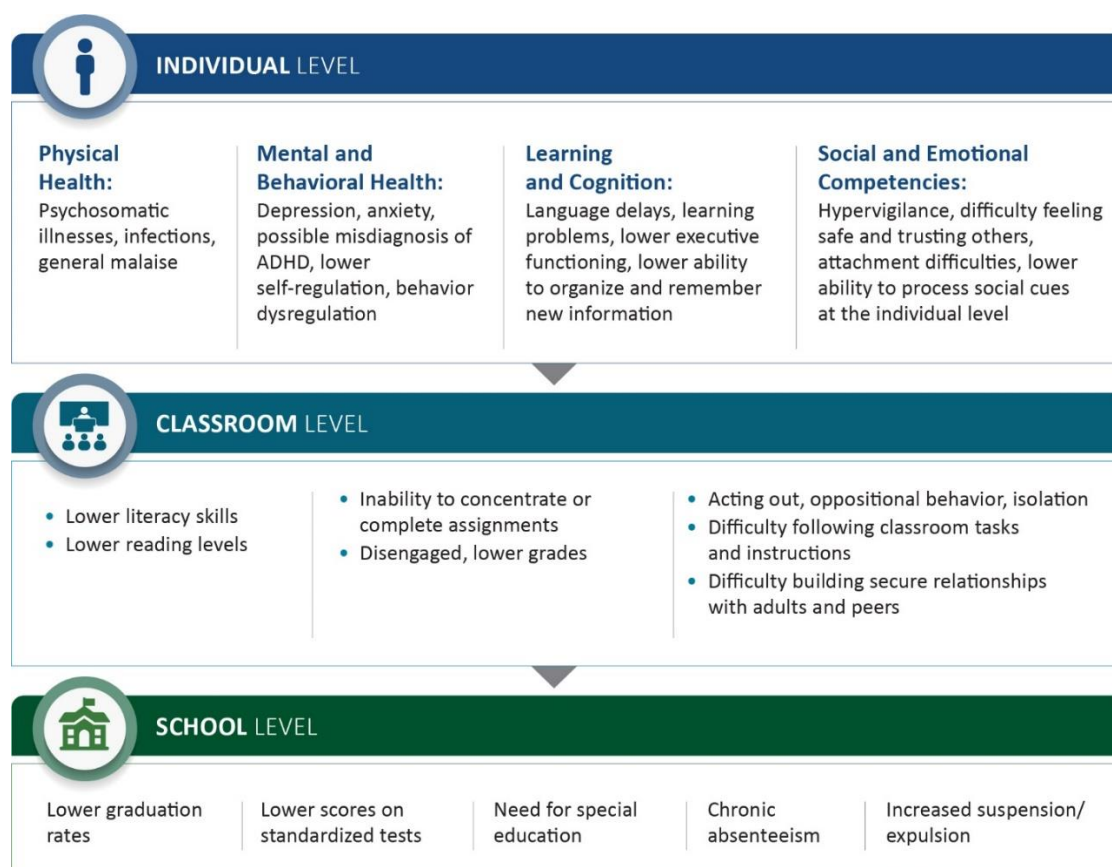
INDIVIDUAL LEVEL

Physical Health:
Psychosomatic illnesses, infections, general malaise

Mental and Behavioral Health:
Depression, anxiety, possible misdiagnosis of ADHD, lower self-regulation, behavior dysregulation

Learning and Cognition:
Language delays, learning problems, lower executive functioning, lower ability to organize and remember new information

Social and Emotional Competencies:
Hypervigilance, difficulty feeling safe and trusting others, attachment difficulties, lower ability to process social cues at the individual level

CLASSROOM LEVEL

- Lower literacy skills
- Lower reading levels

- Inability to concentrate or complete assignments
- Disengaged, lower grades

- Acting out, oppositional behavior, isolation
- Difficulty following classroom tasks and instructions
- Difficulty building secure relationships with adults and peers

SCHOOL LEVEL

Lower graduation rates

Lower scores on standardized tests

Need for special education

Chronic absenteeism

Increased suspension/ expulsion